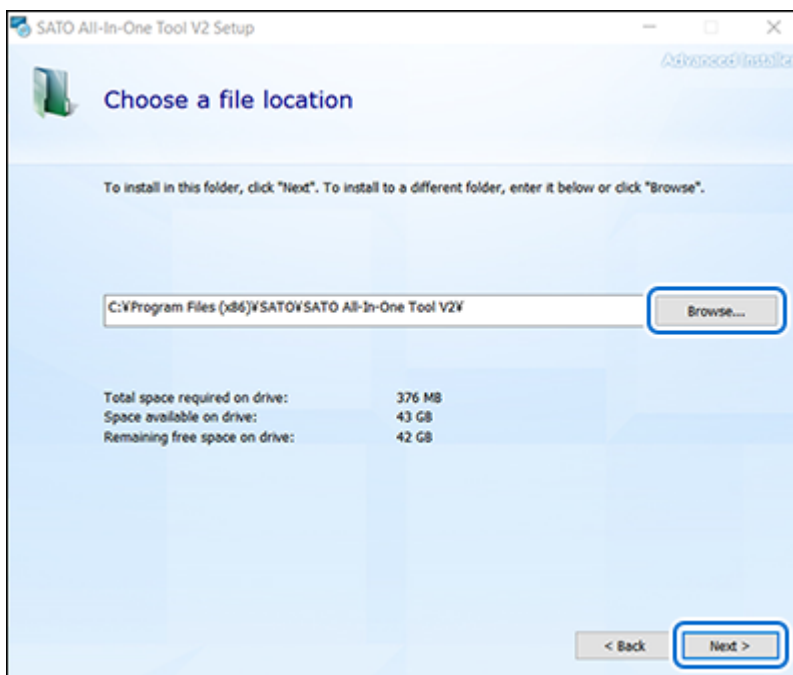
SATO All-In-One Tool V2 Setup

Advanced Installer

Choose a file location

To install in this folder, click "Next". To install to a different folder, enter it below or click "Browse".

C:¥Program Files (x86)¥SATO¥SATO All-In-One Tool V2¥

Browse...

| | |
|---|---|
| Total space required on drive: | 376 MB |
| Space available on drive: | 43 GB |
| Remaining free space on drive: | 42 GB |

< Back

Next >